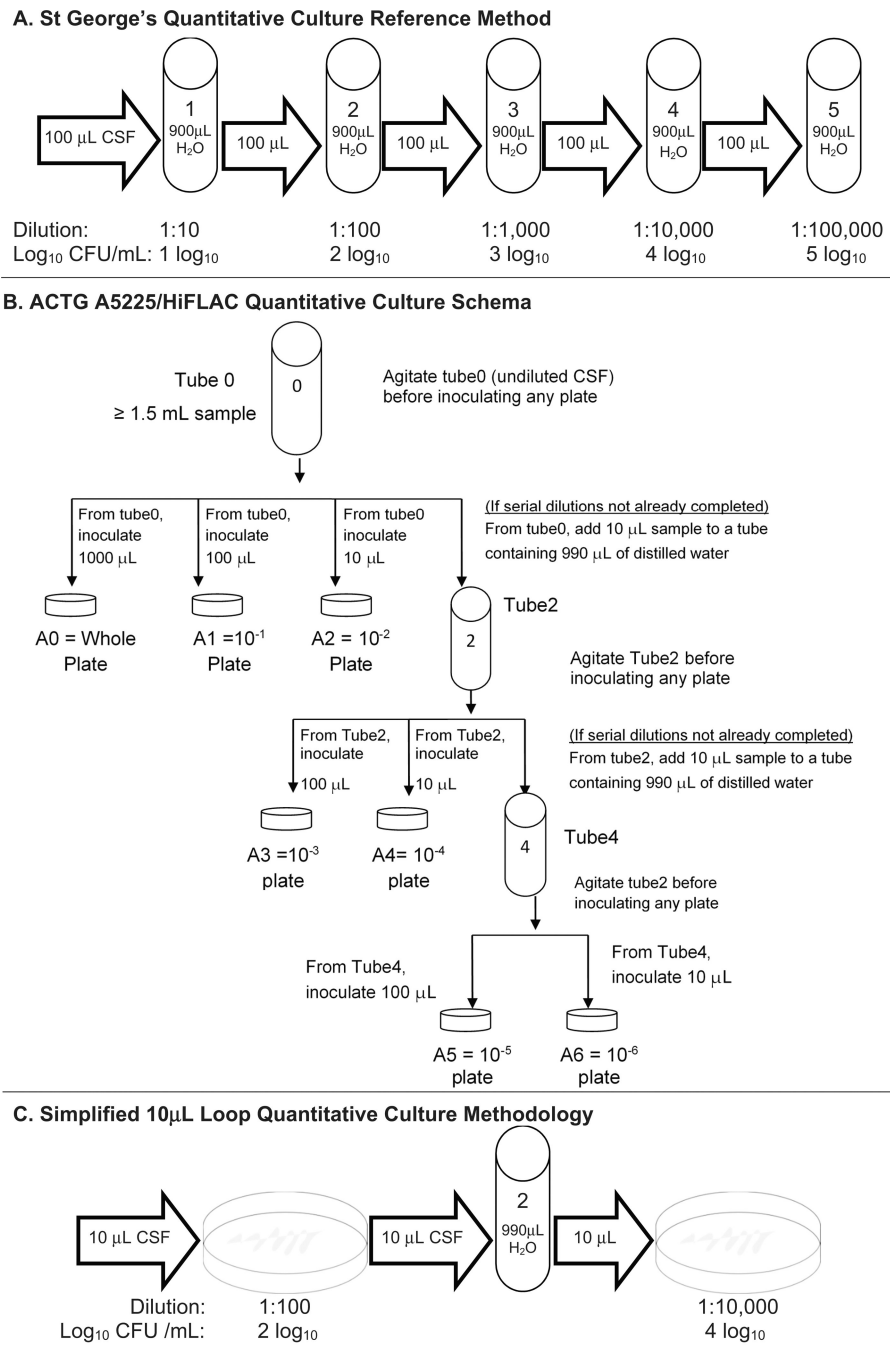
A. St George's Quantitative Culture Reference Method

100 μL CSF
1
900μL
$H_2O$
100 μL
2
900μL
$H_2O$
100 μL
3
900μL
$H_2O$
100 μL
4
900μL
$H_2O$
100 μL
5
900μL
$H_2O$

Dilution: 1:10 1:100 1:1,000 1:10,000 1:100,000
$Log_{10}$ CFU/mL: 1 $log_{10}$ 2 $log_{10}$ 3 $log_{10}$ 4 $log_{10}$ 5 $log_{10}$

B. ACTG A5225/HiFLAC Quantitative Culture Schema

Tube 0
≥ 1.5 mL sample
0
Agitate tube0 (undiluted CSF) before inoculating any plate

From tube0, inoculate 1000 μL
From tube0, inoculate 100 μL
From tube0 inoculate 10 μL
(If serial dilutions not already completed)
From tube0, add 10 μL sample to a tube containing 990 μL of distilled water

A0 = Whole Plate
A1 =$10^{-1}$ Plate
A2 = $10^{-2}$ Plate
2
Tube2

Agitate Tube2 before inoculating any plate

From Tube2, inoculate 100 μL
From Tube2, inoculate 10 μL
(If serial dilutions not already completed)
From tube2, add 10 μL sample to a tube containing 990 μL of distilled water

A3 =$10^{-3}$ plate
A4= $10^{-4}$ plate
4
Tube4

Agitate tube2 before inoculating any plate

From Tube4, inoculate 100 μL
From Tube4, inoculate 10 μL

A5 = $10^{-5}$ plate
A6 = $10^{-6}$ plate

C. Simplified 10μL Loop Quantitative Culture Methodology

10 μL CSF
10 μL CSF
2
990μL
$H_2O$
10 μL

Dilution: 1:100 1:10,000
$Log_{10}$ CFU /mL: 2 $log_{10}$ 4 $log_{10}$